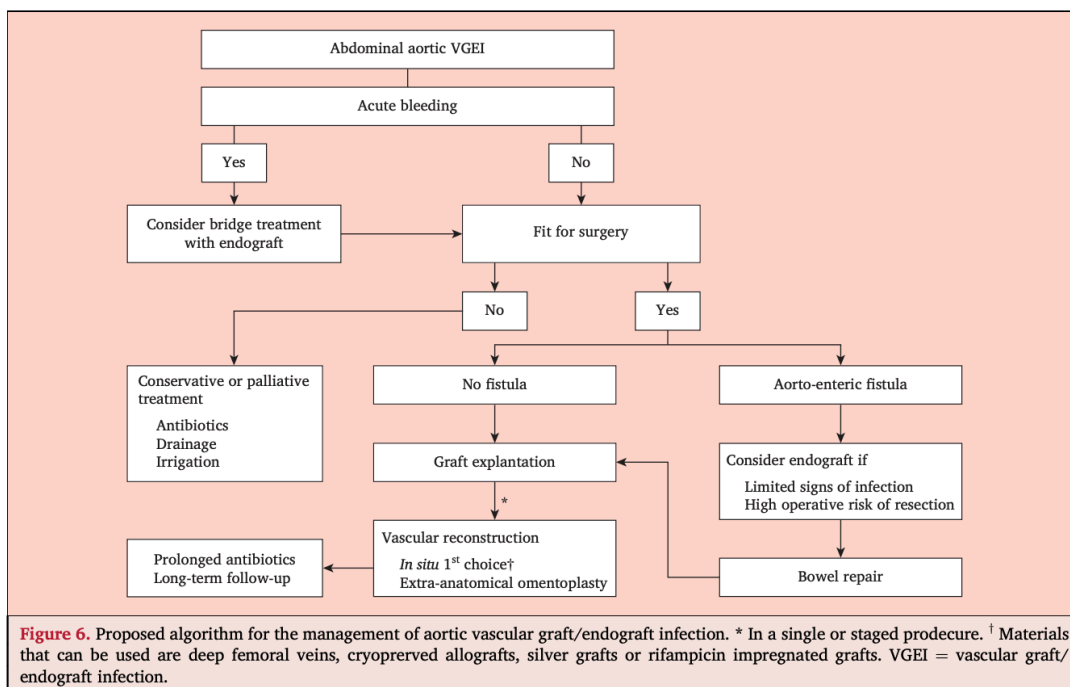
Abdominal aortic VGEI

Acute bleeding

Yes

No

Consider bridge treatment with endograft

Fit for surgery

No

Yes

Conservative or palliative treatment
Antibiotics
Drainage
Irrigation

No fistula

Aorto-enteric fistula

Graft explantation

Consider endograft if
Limited signs of infection
High operative risk of resection

*

Vascular reconstruction
*In situ* $1^{st}$ choice†
Extra-anatomical omentoplasty

Prolonged antibiotics
Long-term follow-up

Bowel repair

Figure 6. Proposed algorithm for the management of aortic vascular graft/endograft infection. * In a single or staged prodecure. † Materials that can be used are deep femoral veins, cryoprerved allografts, silver grafts or rifampicin impregnated grafts. VGEI = vascular graft/endograft infection.